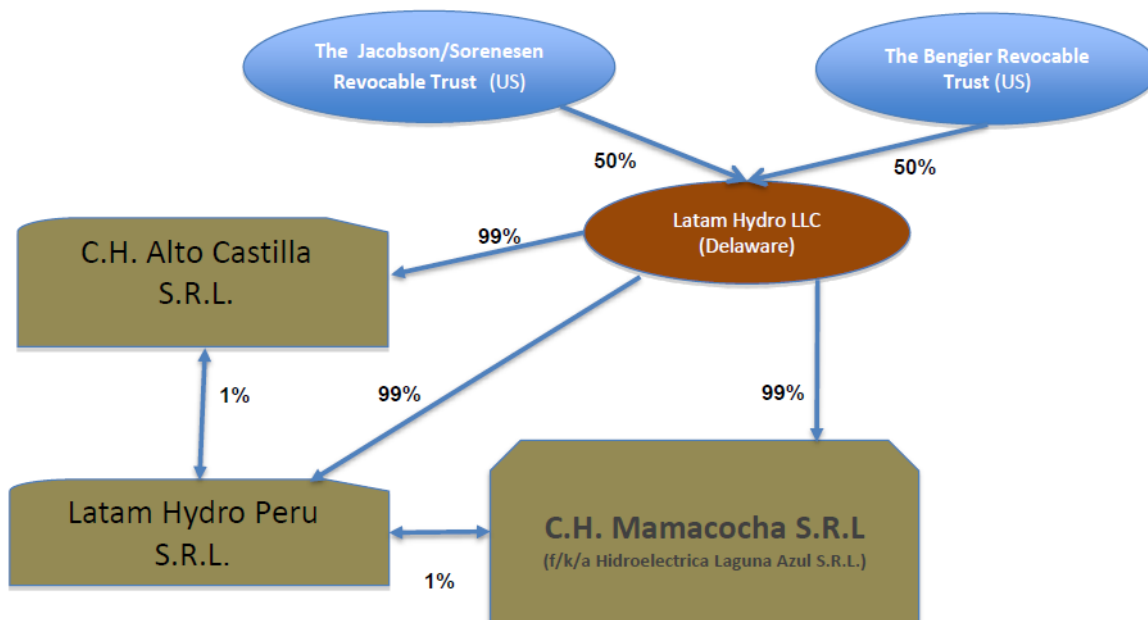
The Jacobson/Sorenesen Revocable Trust (US)

The Bengier Revocable Trust (US)

50%

50%

Latam Hydro LLC (Delaware)

99%

C.H. Alto Castilla S.R.L.

99%

99%

1%

Latam Hydro Peru S.R.L.

C.H. Mamacocha S.R.L

(f/k/a Hidroelectrica Laguna Azul S.R.L.)

1%